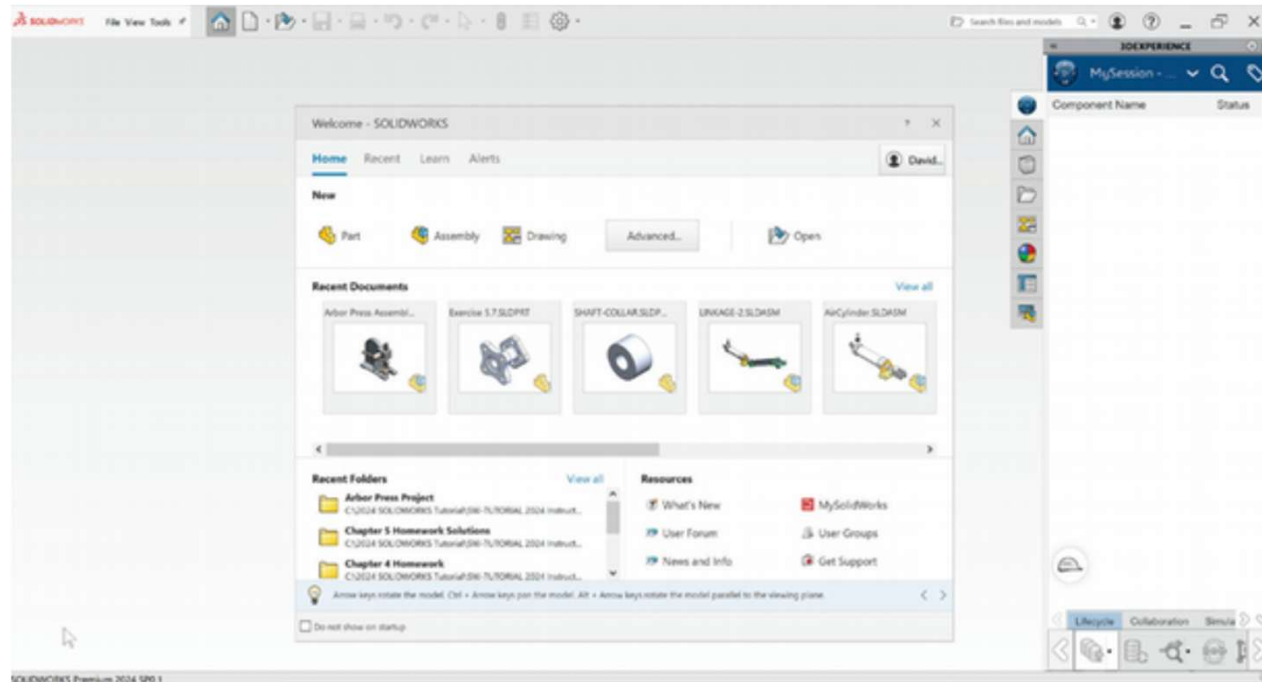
SOLIDWORKS File View Tools

Search files and models

3DEXPERIENCE

MySession - ...

Component Name Status

Welcome - SOLIDWORKS

Home Recent Learn Alerts

David...

New

Part Assembly Drawing Advanced... Open

Recent Documents

View all

Arbor Press Assembl... Exercise 5.7.SLDPRT SHAFT-COLLAR.SLDP... LINKAGE-2.SLDASM AirCylinder.SLDASM

Recent Folders

View all

Arbor Press Project
C:\2024 SOLIDWORKS Tutorial\SW-TUTORIAL 2024 Instruct...

Chapter 5 Homework Solutions
C:\2024 SOLIDWORKS Tutorial\SW-TUTORIAL 2024 Instruct...

Chapter 4 Homework
C:\2024 SOLIDWORKS Tutorial\SW-TUTORIAL 2024 Instruct...

Resources

What's New
User Forum
News and Info
MySolidWorks
User Groups
Get Support

Arrow keys rotate the model. Ctrl + Arrow keys pan the model. Alt + Arrow keys rotate the model parallel to the viewing plane.

Do not show on startup

Lifecycle Collaboration Simula

SOLIDWORKS Premium 2024 SP0.1